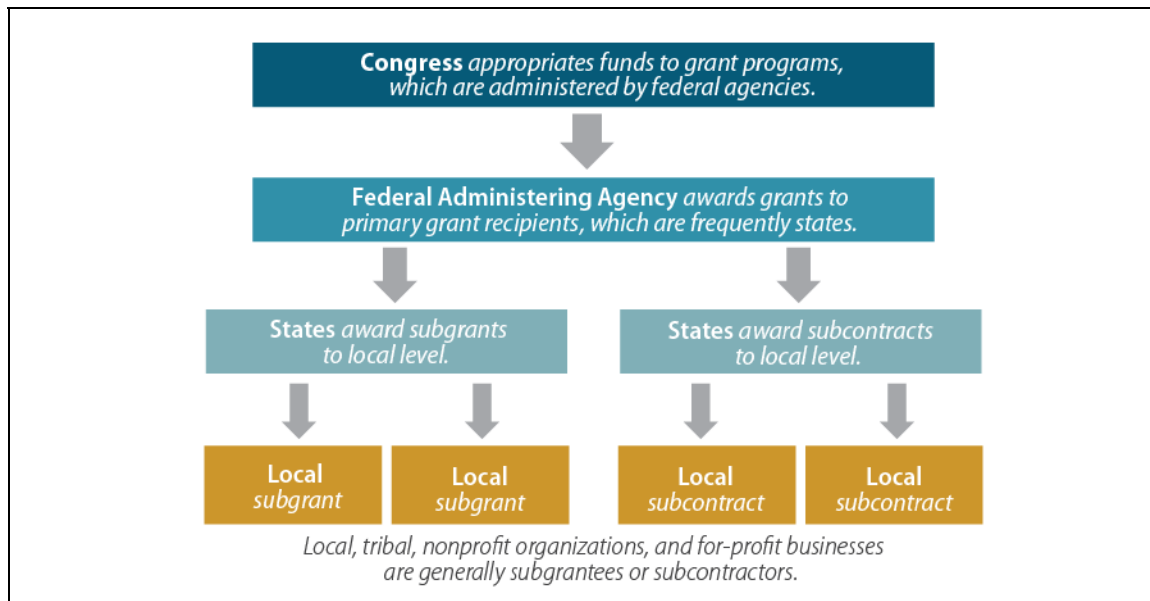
**Congress** *appropriates funds to grant programs, which are administered by federal agencies.*

**Federal Administering Agency** *awards grants to primary grant recipients, which are frequently states.*

**States** *award subgrants to local level.*

**States** *award subcontracts to local level.*

**Local** *subgrant*

**Local** *subgrant*

**Local** *subcontract*

**Local** *subcontract*

*Local, tribal, nonprofit organizations, and for-profit businesses are generally subgrantees or subcontractors.*